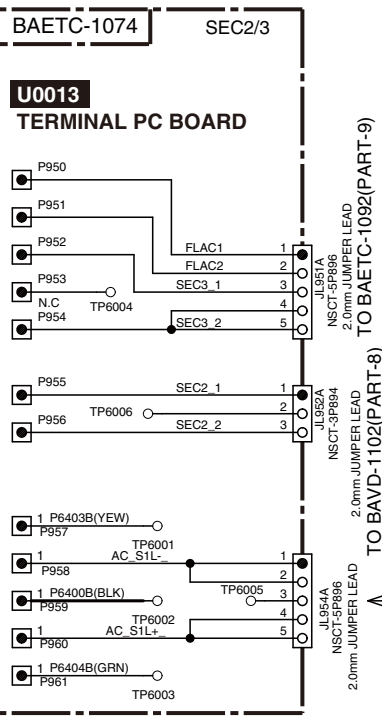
BAETC-1074
SEC2/3

U0013
TERMINAL PC BOARD

P950
P951
P952
P953
N.C
P954
TP6004
FLAC1
FLAC2
SEC3_1
SEC3_2
1
2
3
4
5
JL951A
NSCT-5P896
2.0mm JUMPER LEAD
TO BAETC-1092(PART-9)

P955
P956
TP6006
SEC2_1
SEC2_2
1
2
3
JL952A
NSCT-3P894
2.0mm JUMPER LEAD
TO BAVD-1102(PART-8)

1 P6403B(YEW)
P957
TP6001
1
AC_S1L-_
P958
1 P6400B(BLK)
P959
TP6005
TP6002
1
AC_S1L+_
P960
1 P6404B(GRN)
P961
TP6003
1
2
3
4
5
JL954A
NSCT-5P896
2.0mm JUMPER LEAD